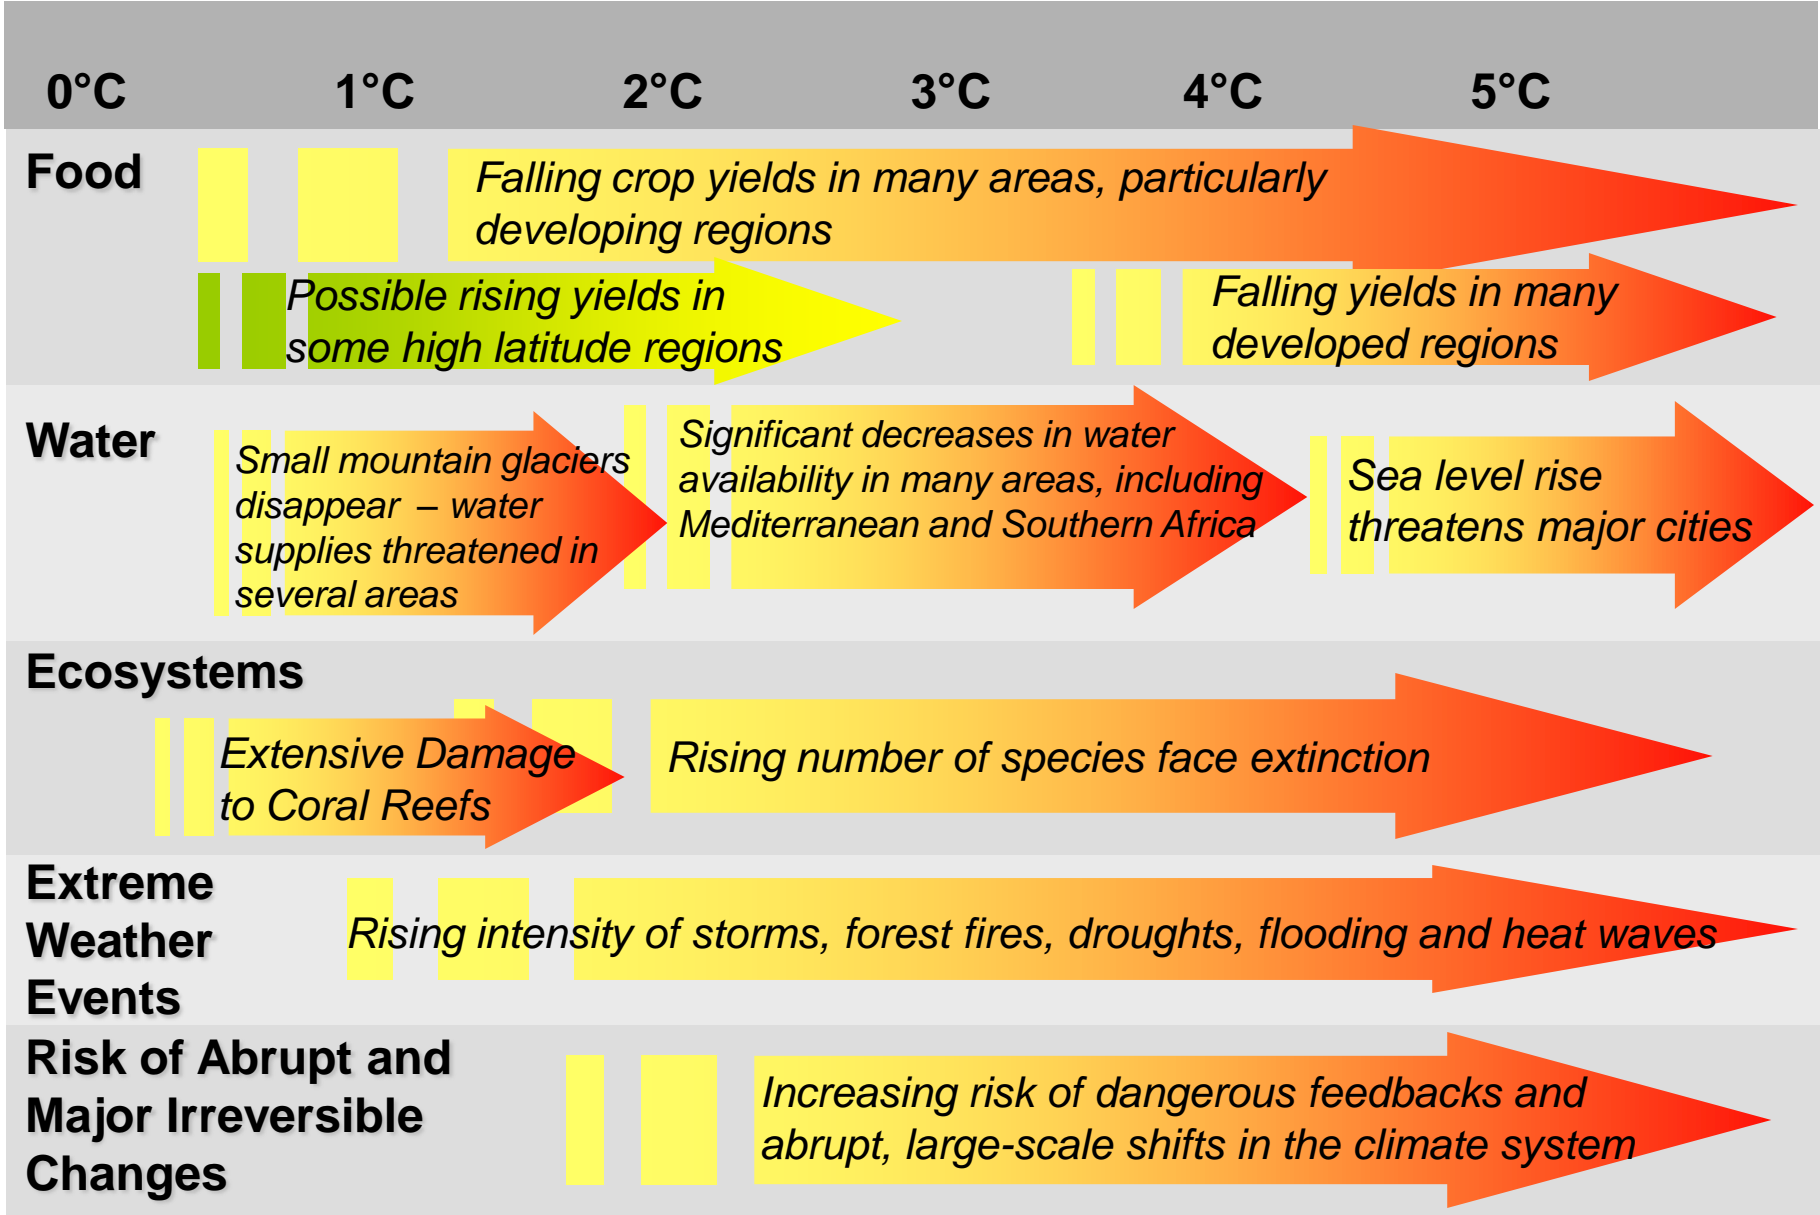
0°C 1°C 2°C 3°C 4°C 5°C

Food

Falling crop yields in many areas, particularly developing regions

Possible rising yields in some high latitude regions

Falling yields in many developed regions

Water

Small mountain glaciers disappear – water supplies threatened in several areas

Significant decreases in water availability in many areas, including Mediterranean and Southern Africa

Sea level rise threatens major cities

Ecosystems

Extensive Damage to Coral Reefs

Rising number of species face extinction

Extreme Weather Events

Rising intensity of storms, forest fires, droughts, flooding and heat waves

Risk of Abrupt and Major Irreversible Changes

Increasing risk of dangerous feedbacks and abrupt, large-scale shifts in the climate system